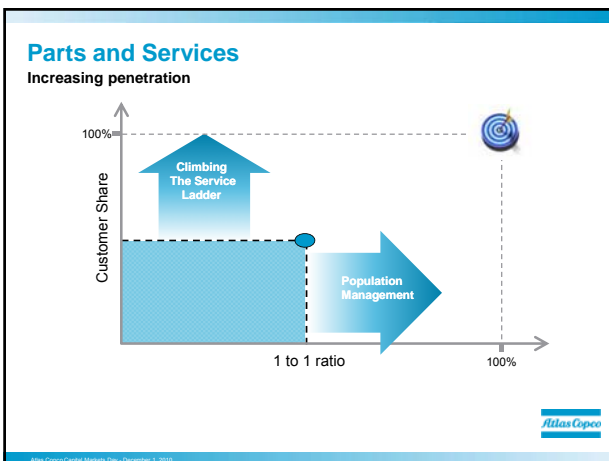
Parts and Services
Increasing penetration

100%

Customer Share

Climbing The Service Ladder

Population Management

1 to 1 ratio

100%

Atlas Copco

Atlas Copco Capital Markets Day – December 2, 2010